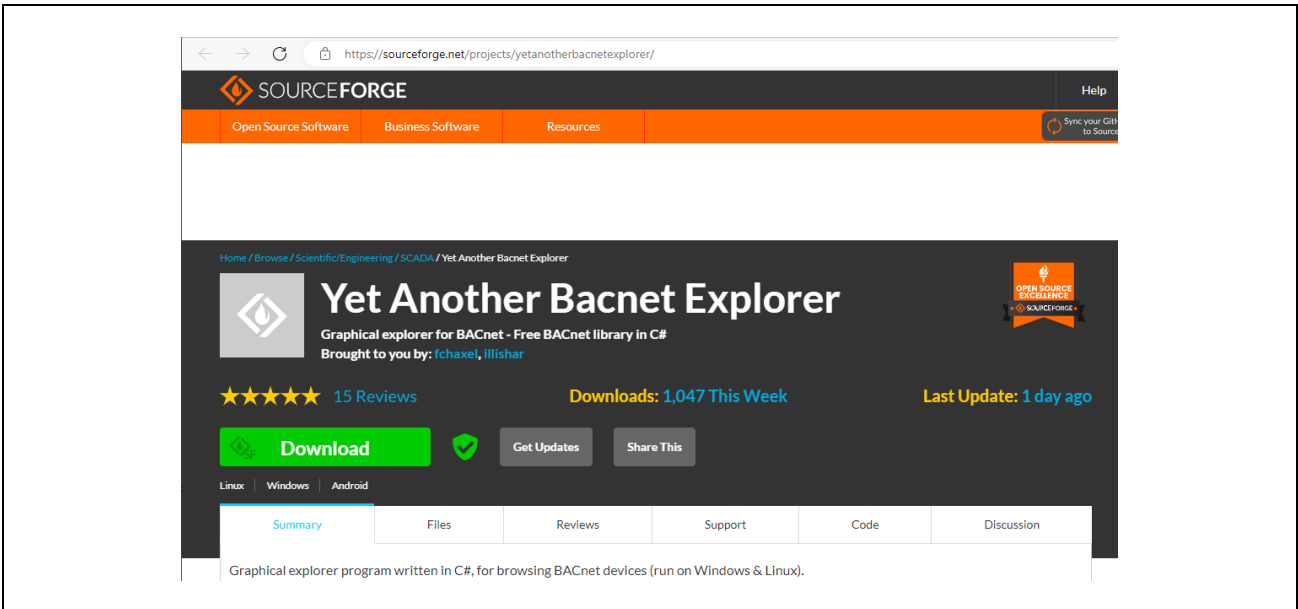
https://sourceforge.net/projects/yetanotherbacnetexplorer/

SOURCEFORGE

Help

Open Source Software | Business Software | Resources

Sync your Gith to Source

Home / Browse / Scientific/Engineering / SCADA / Yet Another Bacnet Explorer

Yet Another Bacnet Explorer

Graphical explorer for BACnet - Free BACnet library in C#

Brought to you by: fchaxel, illishar

OPEN SOURCE EXCELLENCE SOURCEFORGE

★★★★★ 15 Reviews

Downloads: 1,047 This Week

Last Update: 1 day ago

Download

Get Updates

Share This

Linux | Windows | Android

| Summary | Files | Reviews | Support | Code | Discussion |
|---|---|---|---|---|---|

Graphical explorer program written in C#, for browsing BACnet devices (run on Windows & Linux).